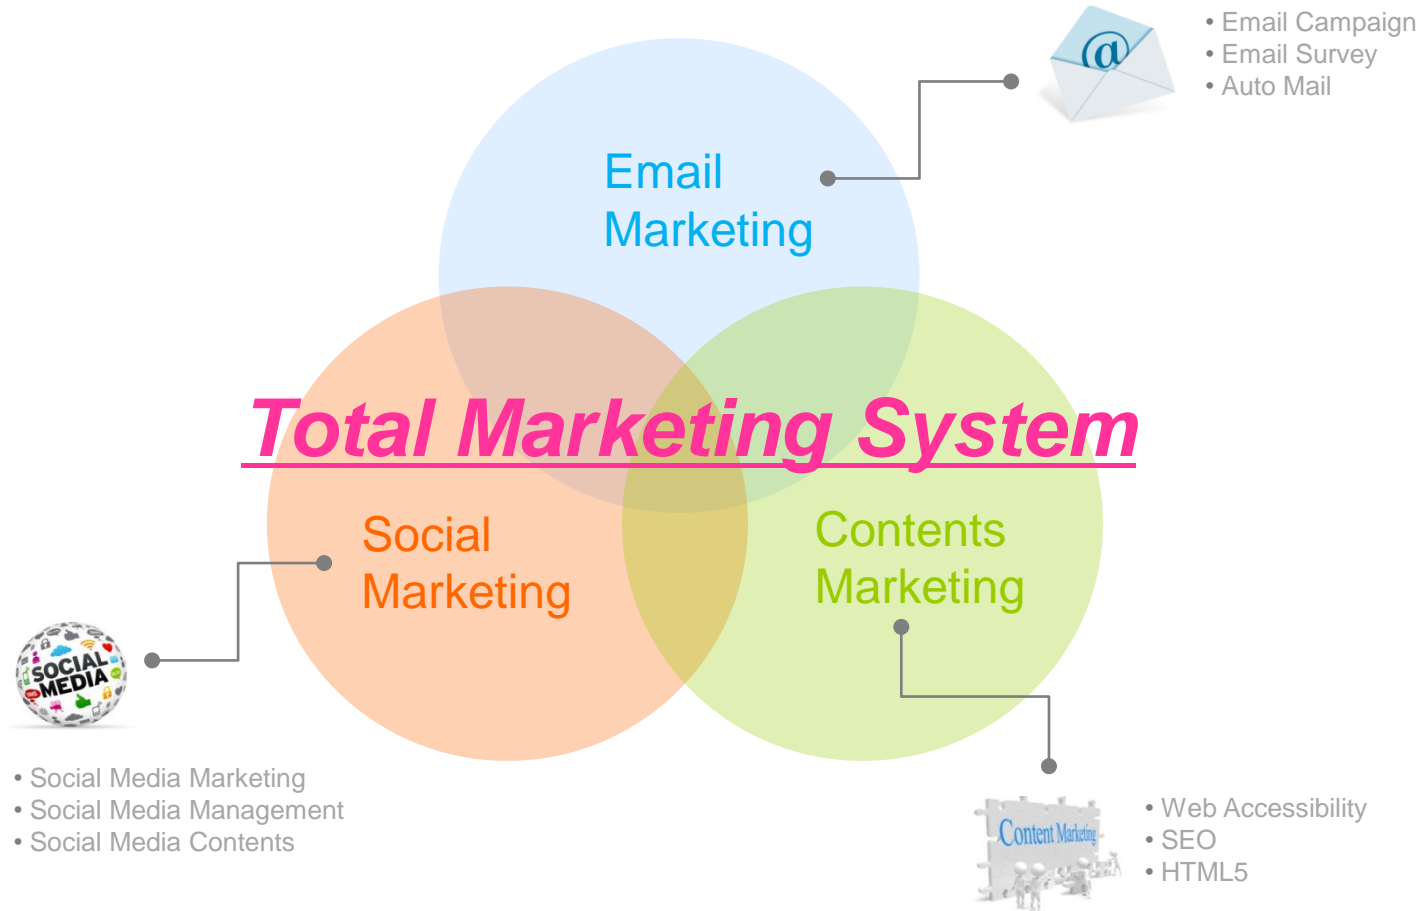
@

• Email Campaign
• Email Survey
• Auto Mail

Email Marketing

Total Marketing System

Social Marketing

Contents Marketing

SOCIAL MEDIA

• Social Media Marketing
• Social Media Management
• Social Media Contents

Content Marketing

• Web Accessibility
• SEO
• HTML5